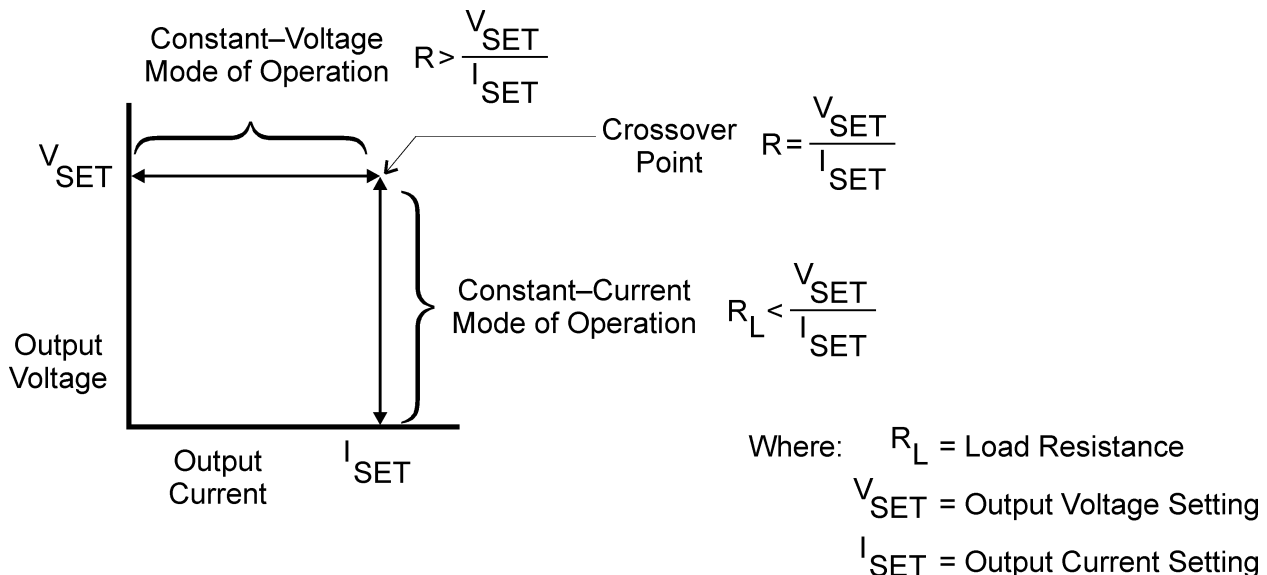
Constant–Voltage Mode of Operation $R > \frac{V_{SET}}{I_{SET}}$

$V_{SET}$

Crossover Point $R = \frac{V_{SET}}{I_{SET}}$

Constant–Current Mode of Operation $R_L < \frac{V_{SET}}{I_{SET}}$

Output Voltage

Output Current

$I_{SET}$

Where: $R_L$ = Load Resistance
$V_{SET}$ = Output Voltage Setting
$I_{SET}$ = Output Current Setting